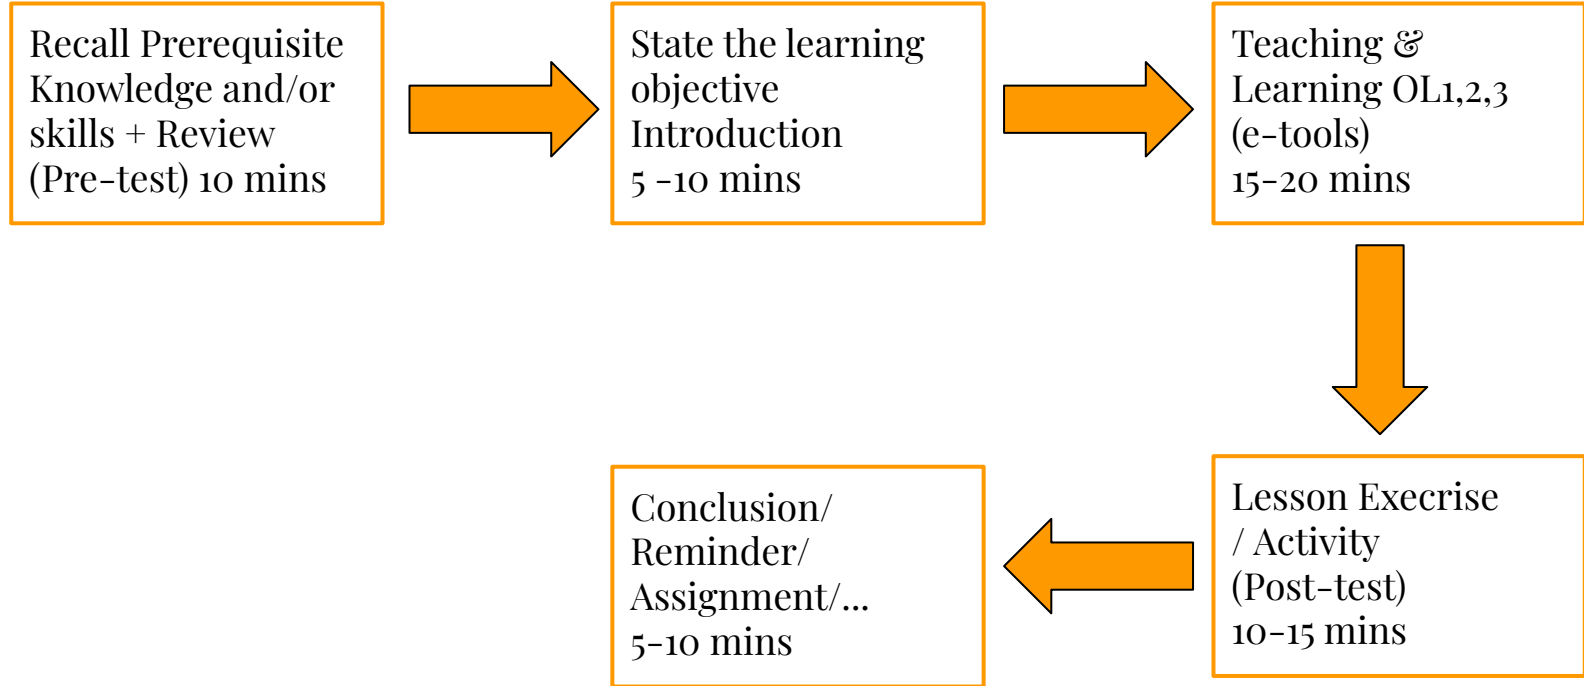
Recall Prerequisite Knowledge and/or skills + Review (Pre-test) 10 mins

State the learning objective Introduction 5 -10 mins

Teaching & Learning OL1,2,3 (e-tools) 15-20 mins

Lesson Execrise / Activity (Post-test) 10-15 mins

Conclusion/ Reminder/ Assignment/... 5-10 mins